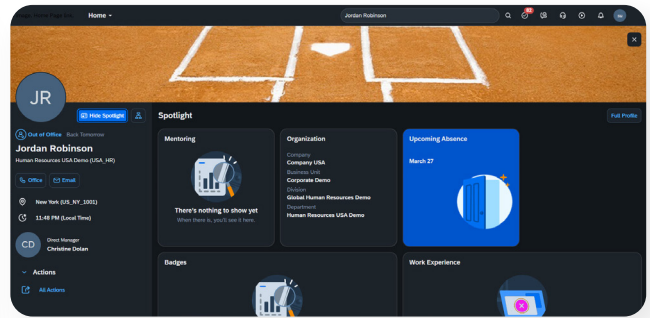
Home
Jordan Robinson
JR
Hide Spotlight
Out of Office Back Tomorrow
Jordan Robinson
Human Resources USA Demo (USA_HR)
Office
Email
New York (US_NY_1001)
11:48 PM (Local Time)
CD
Direct Manager
Christine Dolan
Actions
All Actions
Spotlight
Full Profile
Mentoring
There's nothing to show yet
When there is, you'll see it here.
Organization
Company
Company USA
Business Unit
Corporate Demo
Division
Global Human Resources Demo
Department
Human Resources USA Demo
Upcoming Absence
March 27
Badges
Work Experience